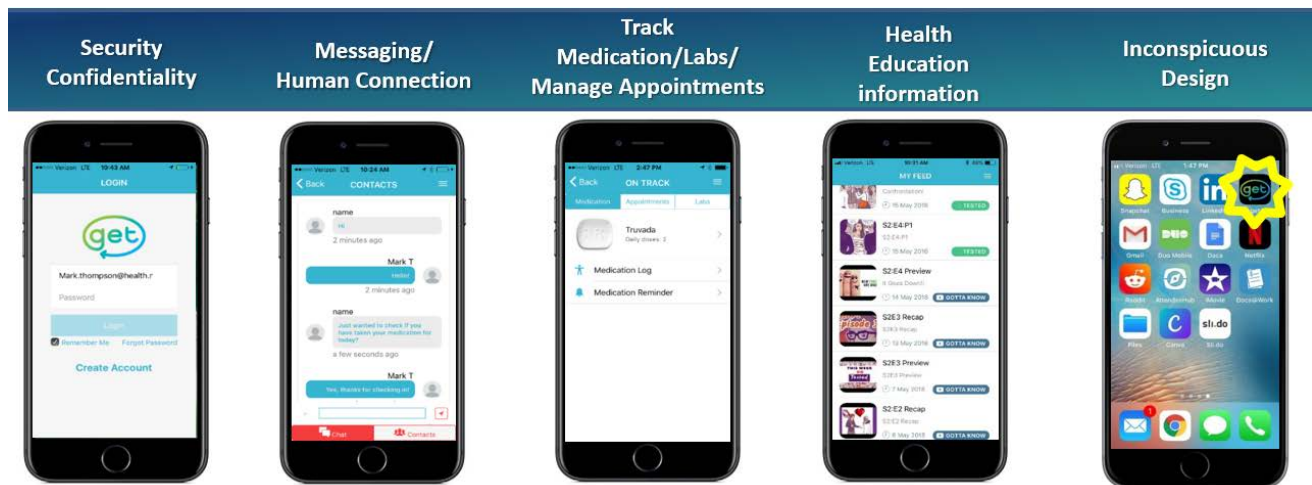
Security Confidentiality

Messaging/ Human Connection

Track Medication/Labs/ Manage Appointments

Health Education information

Inconspicuous Design

Verizon LTE 10:43 AM
LOGIN
get
Mark.thompson@health.r
Password
Login
Remember Me Forgot Password
Create Account

Verizon LTE 10:24 AM
Back CONTACTS
name
Hi
2 minutes ago
Mark T
Hello!
2 minutes ago
name
Just wanted to check if you have taken your medication for today?
a few seconds ago
Mark T
Yes, thanks for checking in!
Chat Contacts

Verizon LTE 2:47 PM
Back ON TRACK
Medication Appointments Labs
Truvada
Daily doses: 2
Medication Log
Medication Reminder

Verizon LTE 10:31 AM
MY FEED
Confrontation
16 May 2016 TESTED
S2:E4:P1
S2:E4:P1
16 May 2016 TESTED
S2:E4 Preview
It Goes Down!!
14 May 2016 GOTTA KNOW
S2E3 Recap
S2E3 Recap
12 May 2016 GOTTA KNOW
S2E3 Preview
S2E3 Preview
7 May 2016 GOTTA KNOW
S2:E2 Recap
S2:E2 Recap
6 May 2016 GOTTA KNOW

Verizon LTE 1:47 PM
get
Snapchat Business LinkedIn
Gmail Duo Mobile Docs Netflix
Reddit Attendorhub iMovie DocuSignWork
sli.do
Files Canvas Sli.do
1